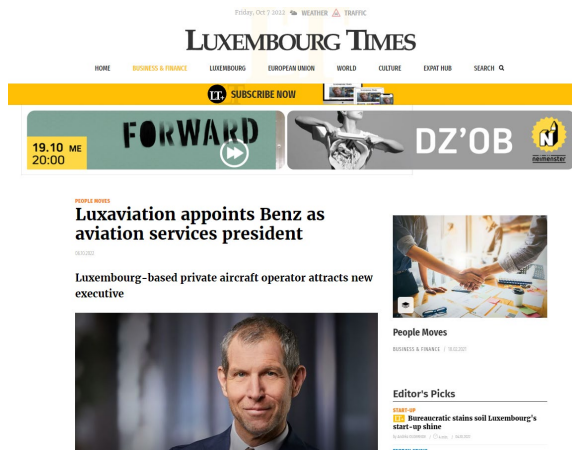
Friday, Oct 7 2022 WEATHER TRAFFIC

LUXEMBOURG TIMES

HOME BUSINESS & FINANCE LUXEMBOURG EUROPEAN UNION WORLD CULTURE EXPAT HUB SEARCH

LT SUBSCRIBE NOW

19.10 ME 20:00 FORWARD DZ'OB neimënster

PEOPLE MOVES

Luxaviation appoints Benz as aviation services president

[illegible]

Luxembourg-based private aircraft operator attracts new executive

People Moves

BUSINESS & FINANCE | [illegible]

Editor's Picks

START-UP

Bureaucratic stains soil Luxembourg's start-up shine

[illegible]